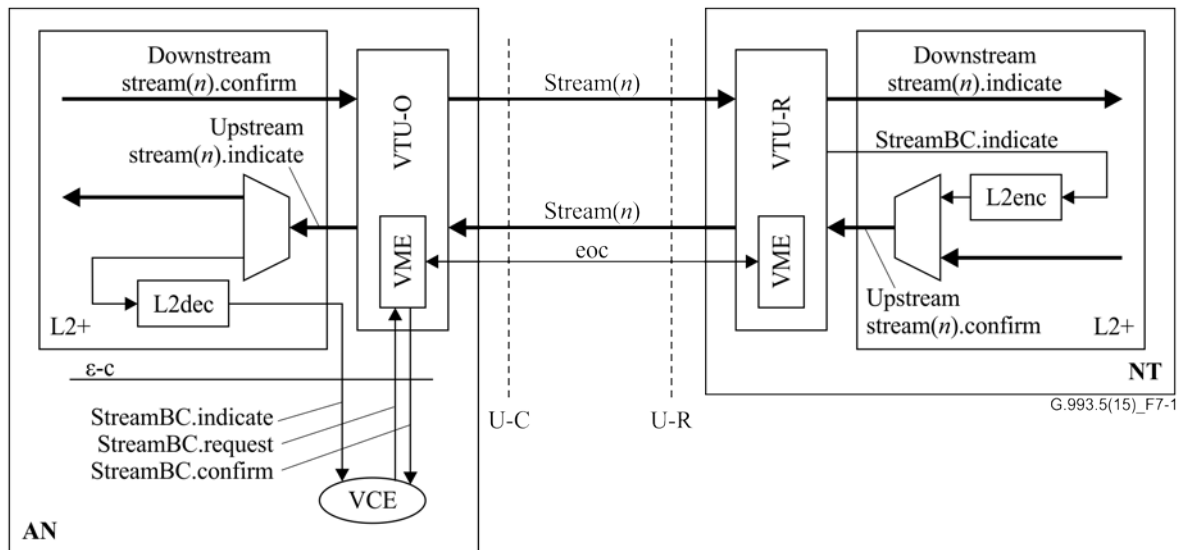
Downstream stream($n$).confirm

Upstream stream($n$).indicate

L2dec

L2+

VTU-O

VME

Stream($n$)

Stream($n$)

eoc

VTU-R

VME

Downstream stream($n$).indicate

StreamBC.indicate

L2enc

Upstream stream($n$).confirm

L2+

NT

ε-c

StreamBC.indicate
StreamBC.request
StreamBC.confirm

VCE

U-C

U-R

G.993.5(15)_F7-1

AN